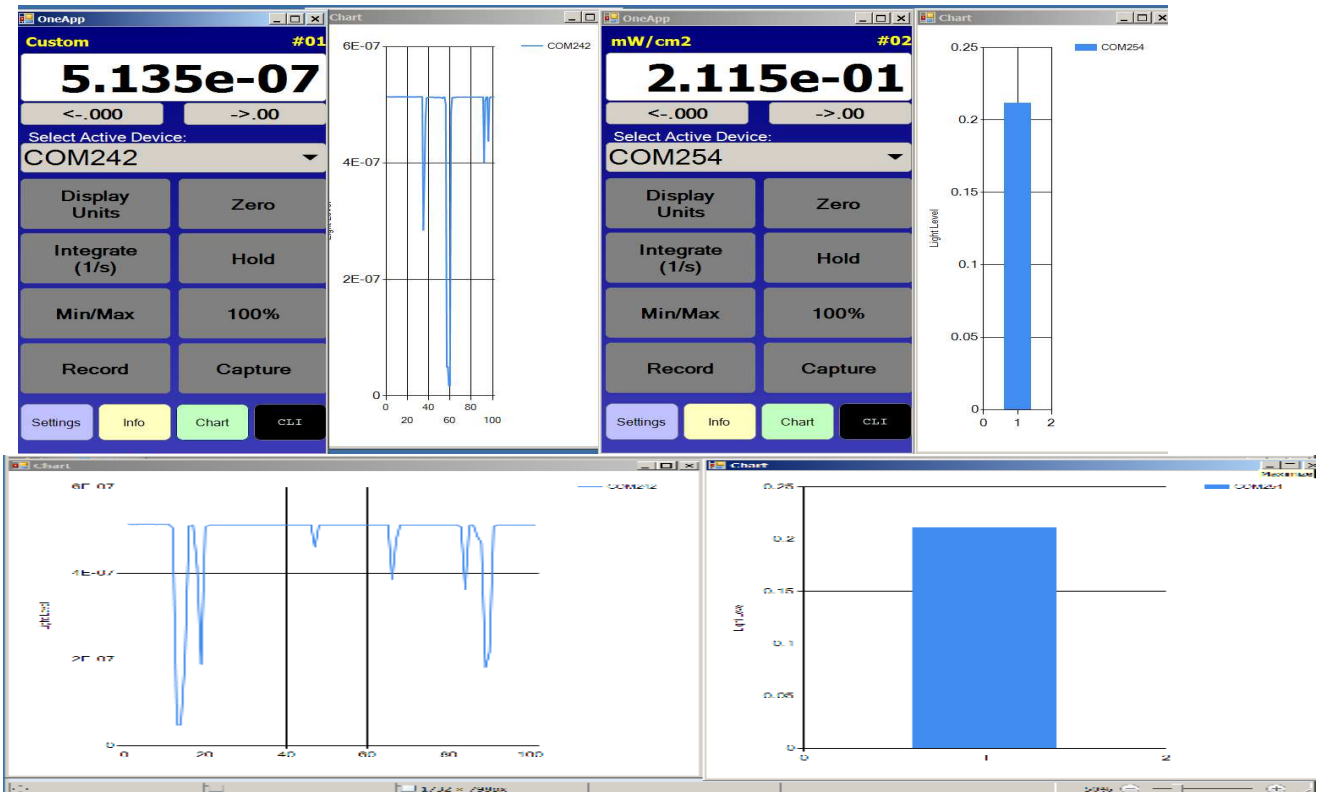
OneApp
Custom #01
5.135e-07
<-.000 ->.00
Select Active Device:
COM242
Display Units
Zero
Integrate (1/s)
Hold
Min/Max
100%
Record
Capture
Settings
Info
Chart
CLI

Chart
6E-07
4E-07
2E-07
0
0 20 40 60 80 100
COM242

OneApp
mW/cm2 #02
2.115e-01
<-.000 ->.00
Select Active Device:
COM254
Display Units
Zero
Integrate (1/s)
Hold
Min/Max
100%
Record
Capture
Settings
Info
Chart
CLI

Chart
0.25
0.2
0.15
0.1
0.05
0
0 1 2
Light Level
COM254

Chart
6E-07
4E-07
2E-07
0
0 20 40 60 80 100
Light Level
COM242

Chart
0.25
0.2
0.15
0.1
0.05
0
0 1 2
Light Level
COM254
Maximize